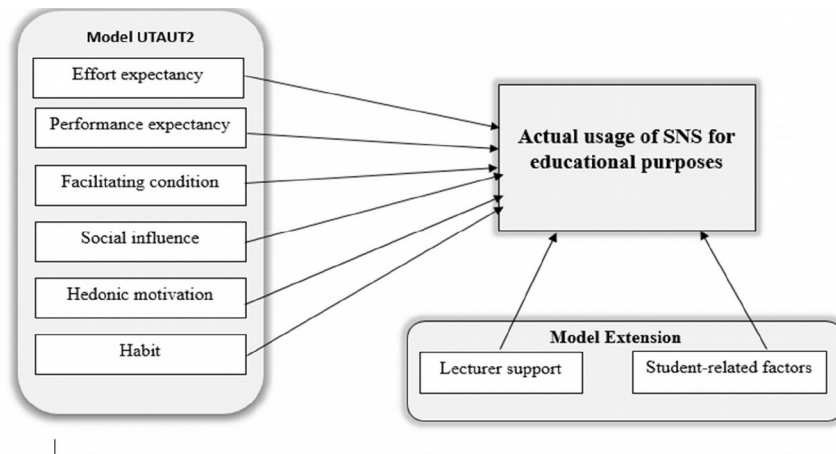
Model UTAUT2

Effort expectancy

Performance expectancy

Facilitating condition

Social influence

Hedonic motivation

Habit

Actual usage of SNS for educational purposes

Model Extension

Lecturer support

Student-related factors